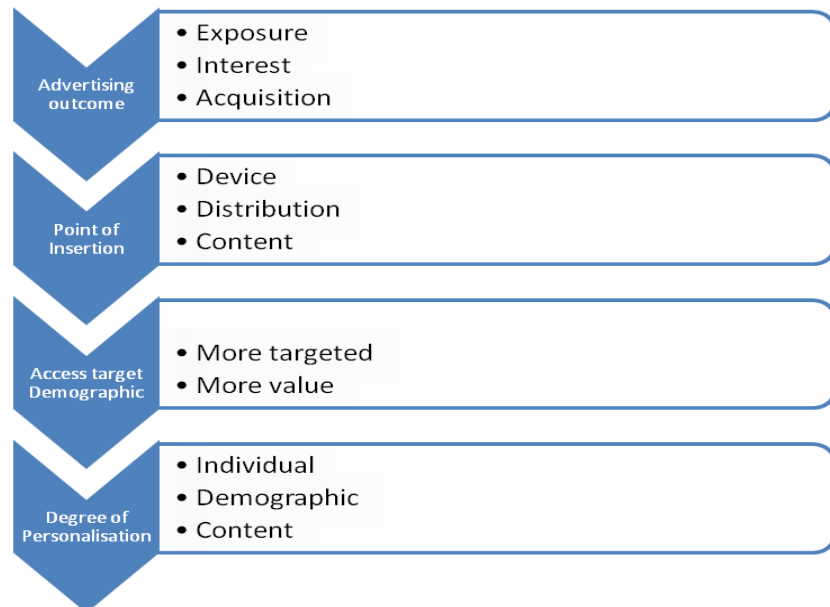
Advertising outcome

- Exposure
- Interest
- Acquisition

Point of Insertion

- Device
- Distribution
- Content

Access target Demographic

- More targeted
- More value

Degree of Personalisation

- Individual
- Demographic
- Content